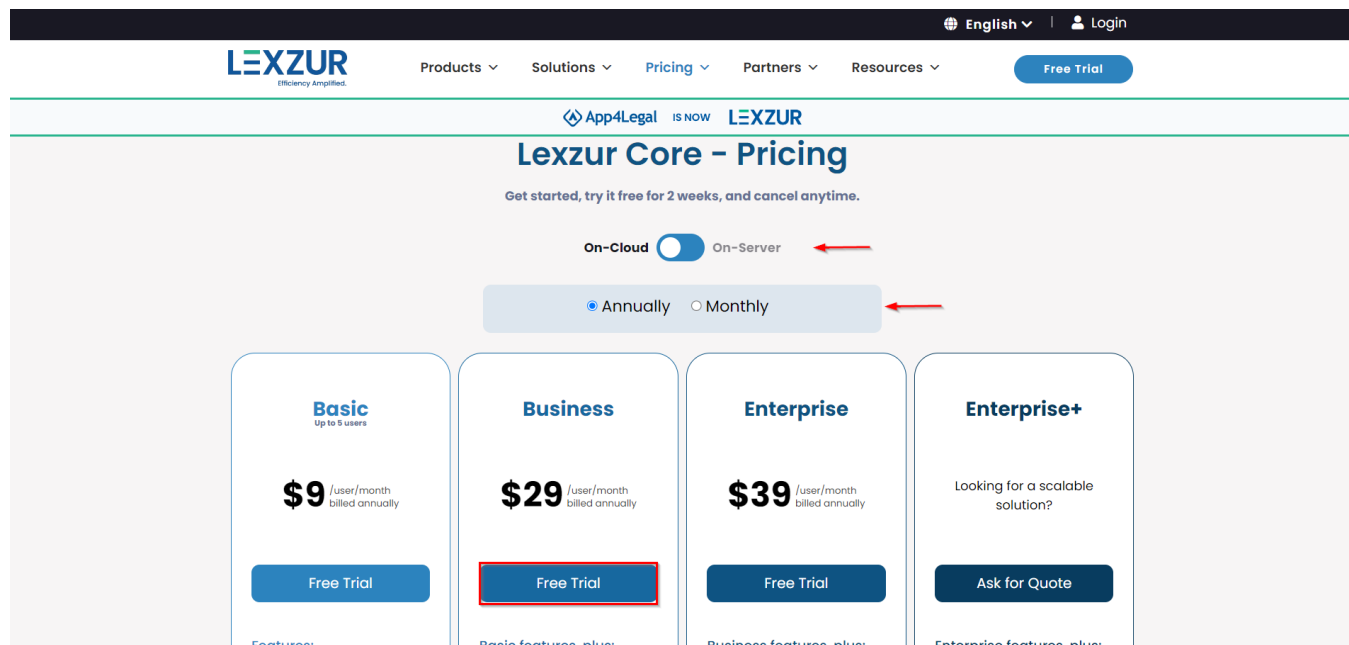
English | Login

LEXZUR
Efficiency Amplified.

Products Solutions Pricing Partners Resources Free Trial

App4Legal IS NOW LEXZUR

Lexzur Core - Pricing

Get started, try it free for 2 weeks, and cancel anytime.

On-Cloud On-Server

Annually Monthly

Basic
Up to 5 users
$9 /user/month billed annually
Free Trial
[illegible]

Business
$29 /user/month billed annually
Free Trial
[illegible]

Enterprise
$39 /user/month billed annually
Free Trial
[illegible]

Enterprise+
Looking for a scalable solution?
Ask for Quote
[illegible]